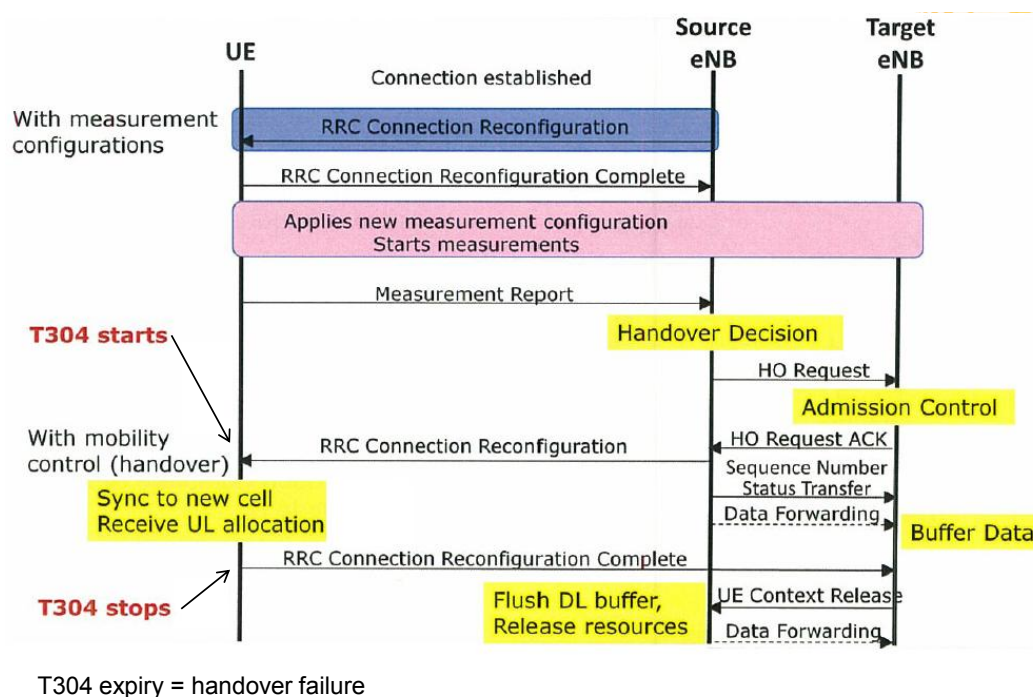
UE

Source eNB

Target eNB

Connection established

With measurement configurations

RRC Connection Reconfiguration

RRC Connection Reconfiguration Complete

Applies new measurement configuration
Starts measurements

Measurement Report

Handover Decision

T304 starts

HO Request

Admission Control

With mobility control (handover)

RRC Connection Reconfiguration

HO Request ACK

Sequence Number Status Transfer

Sync to new cell
Receive UL allocation

Data Forwarding

Buffer Data

RRC Connection Reconfiguration Complete

T304 stops

Flush DL buffer,
Release resources

UE Context Release

Data Forwarding

T304 expiry = handover failure